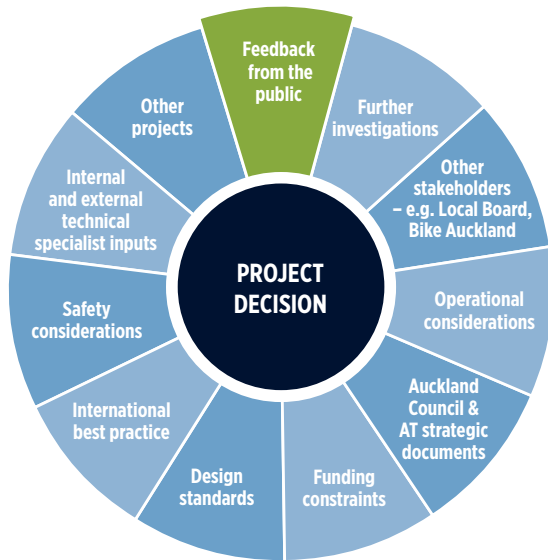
Feedback from the public

Further investigations

Other stakeholders – e.g. Local Board, Bike Auckland

Operational considerations

Auckland Council & AT strategic documents

Funding constraints

Design standards

International best practice

Safety considerations

Internal and external technical specialist inputs

Other projects

PROJECT DECISION